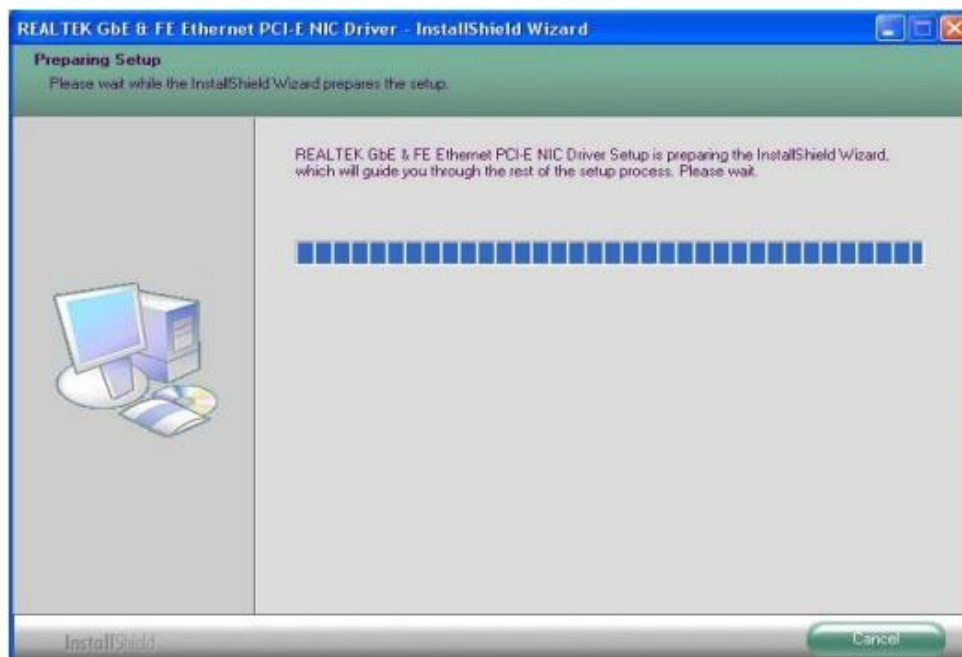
REALTEK GbE & FE Ethernet PCI-E NIC Driver - InstallShield Wizard

Preparing Setup

Please wait while the InstallShield Wizard prepares the setup.

REALTEK GbE & FE Ethernet PCI-E NIC Driver Setup is preparing the InstallShield Wizard, which will guide you through the rest of the setup process. Please wait.

InstallShield

Cancel